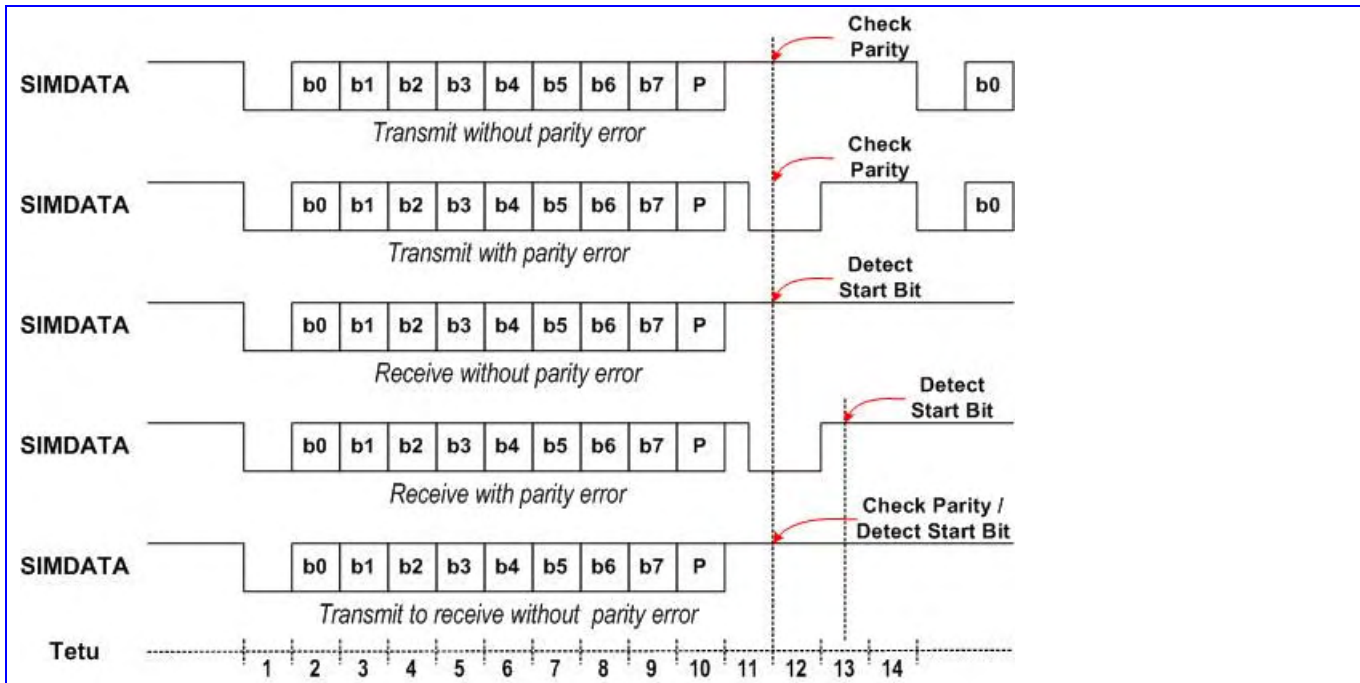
Check Parity

SIMDATA b0 b1 b2 b3 b4 b5 b6 b7 P b0

Transmit without parity error

Check Parity

SIMDATA b0 b1 b2 b3 b4 b5 b6 b7 P b0

Transmit with parity error

Detect Start Bit

SIMDATA b0 b1 b2 b3 b4 b5 b6 b7 P

Receive without parity error

Detect Start Bit

SIMDATA b0 b1 b2 b3 b4 b5 b6 b7 P

Receive with parity error

Check Parity / Detect Start Bit

SIMDATA b0 b1 b2 b3 b4 b5 b6 b7 P

Transmit to receive without parity error

Tetu 1 2 3 4 5 6 7 8 9 10 11 12 13 14